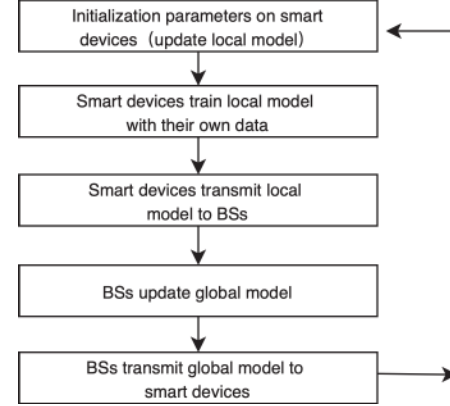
Initialization parameters on smart devices（update local model)

Smart devices train local model with their own data

Smart devices transmit local model to BSs

BSs update global model

BSs transmit global model to smart devices